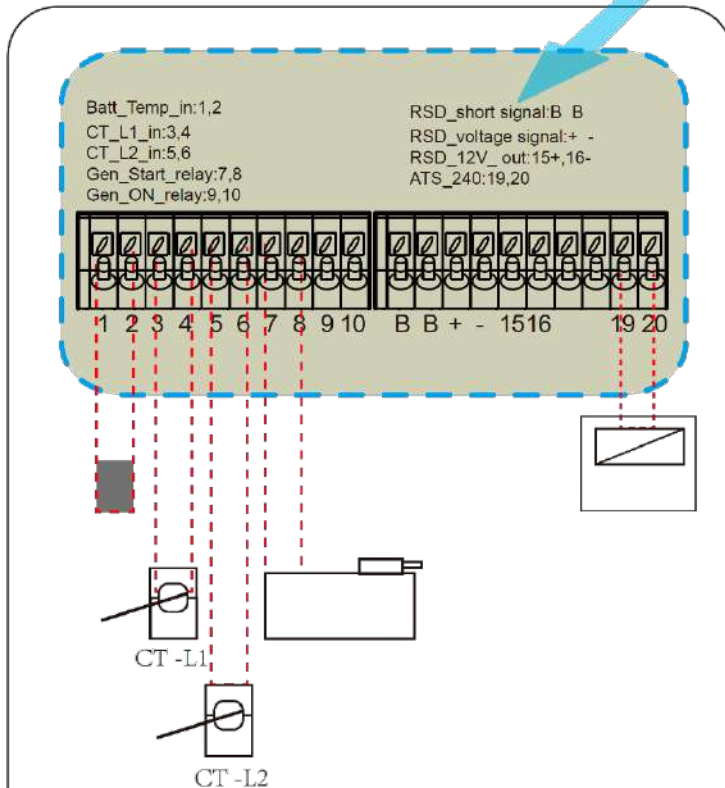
Batt_Temp_in:1,2
CT_L1_in:3,4
CT_L2_in:5,6
Gen_Start_relay:7,8
Gen_ON_relay:9,10

RSD_short signal:B B
RSD_voltage signal:+ -
RSD_12V_ out:15+,16-
ATS_240:19,20

1 2 3 4 5 6 7 8 9 10 B B + - 15 16 19 20

CT -L1

CT -L2